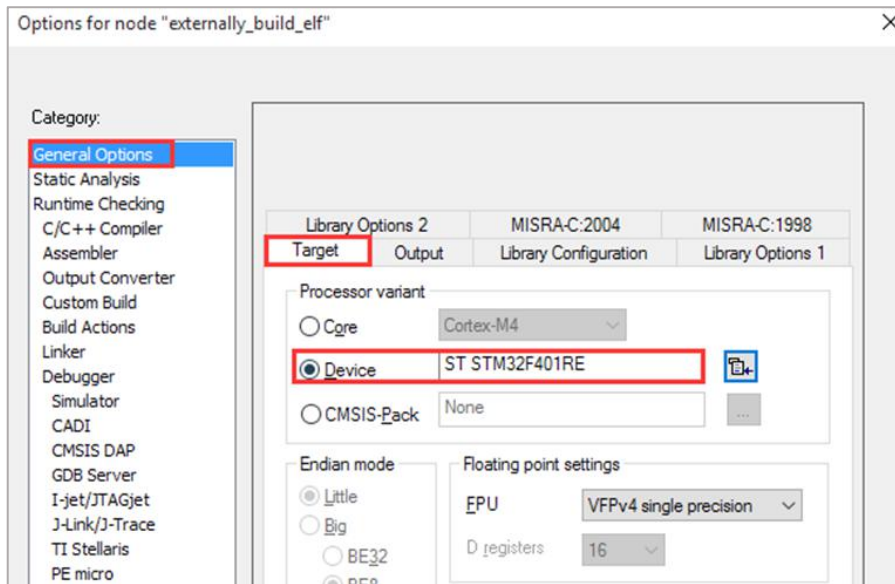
Options for node "externally_build_elf"

×

Category:
General Options
Static Analysis
Runtime Checking
C/C++ Compiler
Assembler
Output Converter
Custom Build
Build Actions
Linker
Debugger
Simulator
CADI
CMSIS DAP
GDB Server
I-jet/JTAGjet
J-Link/J-Trace
TI Stellaris
PE micro

Library Options 2
MISRA-C:2004
MISRA-C:1998
Target
Output
Library Configuration
Library Options 1

Processor variant
Core
Cortex-M4
Device
ST STM32F401RE
CMSIS-Pack
None
...

Endian mode
Little
Big
BE32
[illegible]

Floating point settings
FPU
VFPv4 single precision
D registers
16